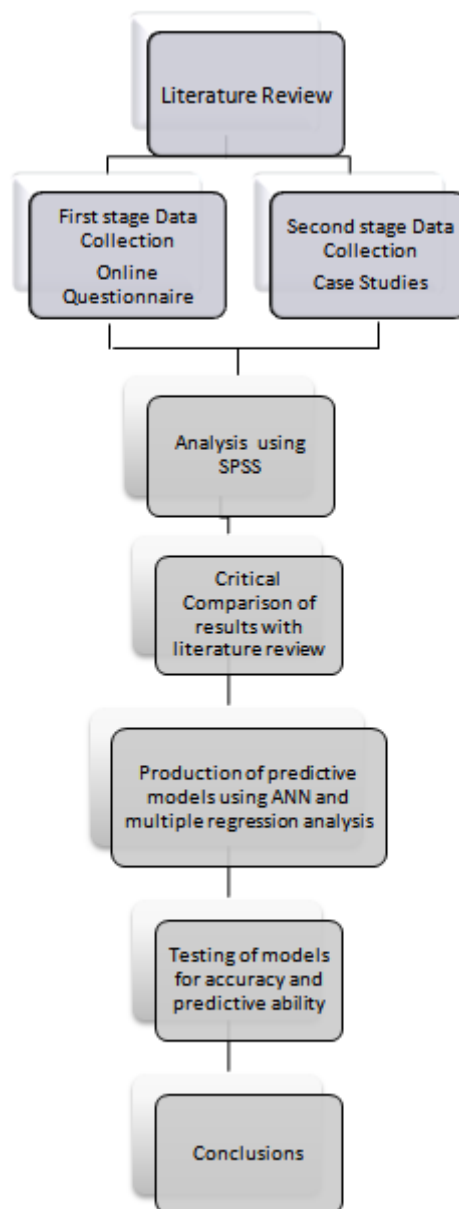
Literature Review

First stage Data Collection
Online Questionnaire

Second stage Data Collection
Case Studies

Analysis using SPSS

Critical Comparison of results with literature review

Production of predictive models using ANN and multiple regression analysis

Testing of models for accuracy and predictive ability

Conclusions